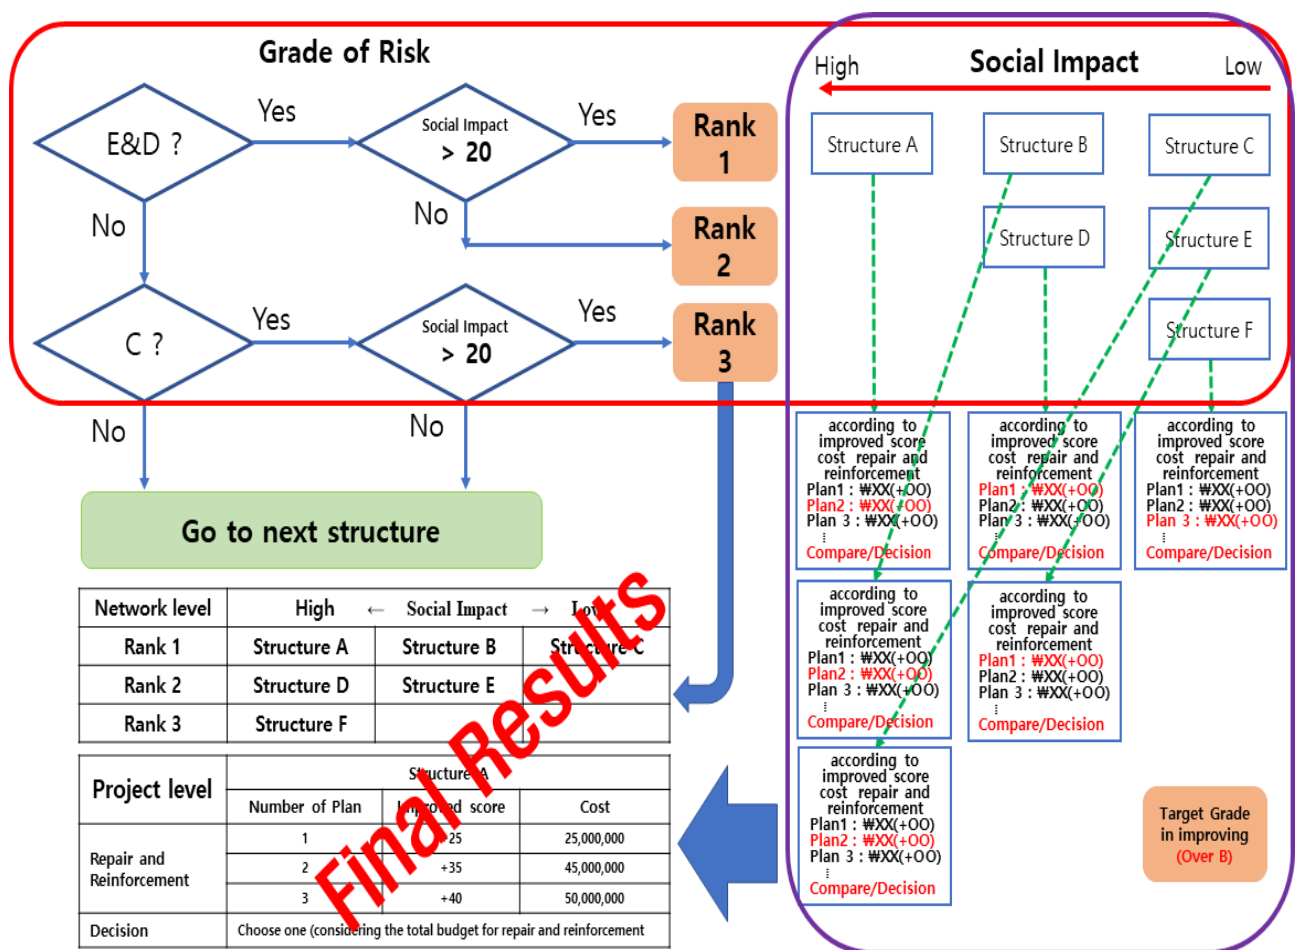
Grade of Risk

E&D ?

Yes

Social Impact > 20

Yes

Rank 1

No

No

Rank 2

C ?

Yes

Social Impact > 20

Yes

Rank 3

No

No

Go to next structure

High Social Impact Low

Structure A

Structure B

Structure C

Structure D

Structure E

Structure F

according to improved score cost repair and reinforcement
Plan1 : ₩XX(+OO)
Plan2 : ₩XX(+OO)
Plan 3 : ₩XX(+OO)
⋮
Compare/Decision

according to improved score cost repair and reinforcement
Plan1 : ₩XX(+OO)
Plan2 : ₩XX(+OO)
Plan 3 : ₩XX(+OO)
⋮
Compare/Decision

according to improved score cost repair and reinforcement
Plan1 : ₩XX(+OO)
Plan2 : ₩XX(+OO)
Plan 3 : ₩XX(+OO)
⋮
Compare/Decision

according to improved score cost repair and reinforcement
Plan1 : ₩XX(+OO)
Plan2 : ₩XX(+OO)
Plan 3 : ₩XX(+OO)
⋮
Compare/Decision

according to improved score cost repair and reinforcement
Plan1 : ₩XX(+OO)
Plan2 : ₩XX(+OO)
Plan 3 : ₩XX(+OO)
⋮
Compare/Decision

according to improved score cost repair and reinforcement
Plan1 : ₩XX(+OO)
Plan2 : ₩XX(+OO)
Plan 3 : ₩XX(+OO)
⋮
Compare/Decision

Target Grade in improving (Over B)

Final Results

| Network level | High ← Social Impact → Low | | |
|---|---|---|---|
| Rank 1 | Structure A | Structure B | Structure C |
| Rank 2 | Structure D | Structure E | |
| Rank 3 | Structure F | | |

| Project level | Structure A | | |
|---|---|---|---|
| | Number of Plan | Improved score | Cost |
| Repair and Reinforcement | 1 | +25 | 25,000,000 |
| | 2 | +35 | 45,000,000 |
| | 3 | +40 | 50,000,000 |
| Decision | Choose one (considering the total budget for repair and reinforcement | | |